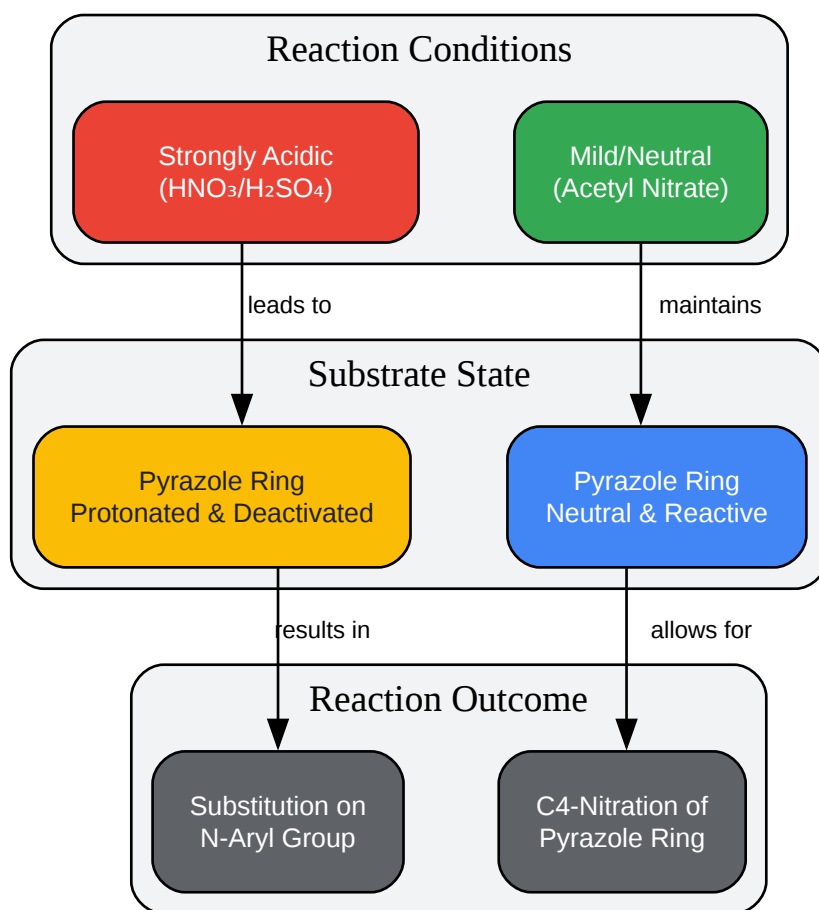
Reaction Conditions

Strongly Acidic
($HNO_3$/$H_2SO_4$)

Mild/Neutral
(Acetyl Nitrate)

leads to

maintains

Substrate State

Pyrazole Ring
Protonated & Deactivated

Pyrazole Ring
Neutral & Reactive

results in

allows for

Reaction Outcome

Substitution on
N-Aryl Group

C4-Nitration of
Pyrazole Ring